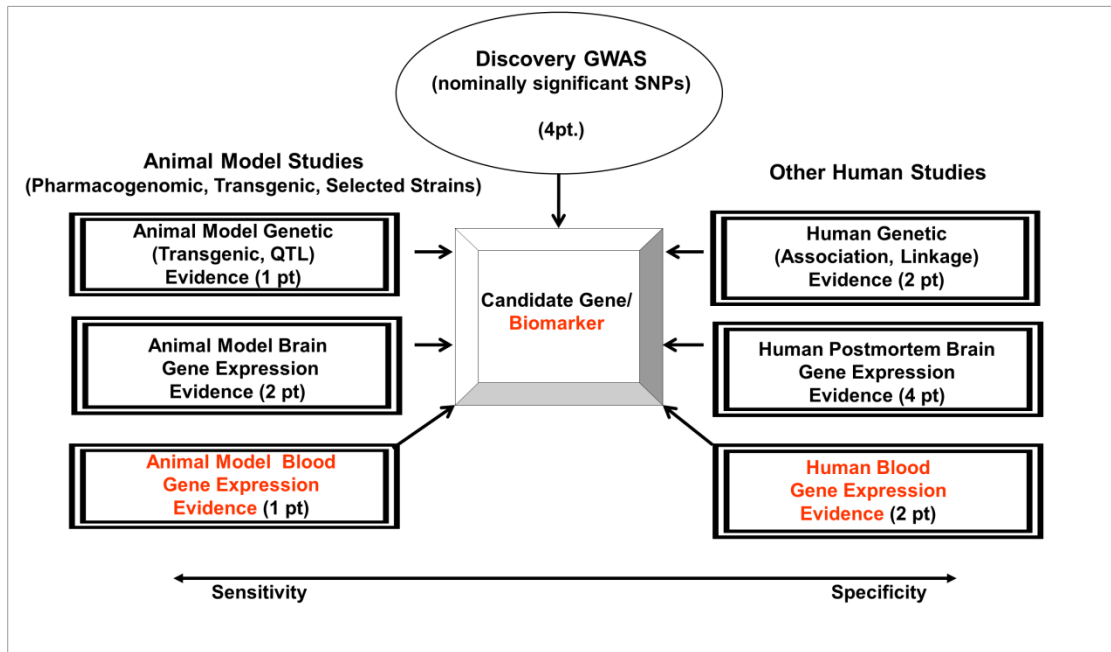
Discovery GWAS
(nominally significant SNPs)

(4pt.)

Animal Model Studies
(Pharmacogenomic, Transgenic, Selected Strains)

Other Human Studies

Animal Model Genetic
(Transgenic, QTL)
Evidence (1 pt)

Candidate Gene/
Biomarker

Human Genetic
(Association, Linkage)
Evidence (2 pt)

Animal Model Brain
Gene Expression
Evidence (2 pt)

Human Postmortem Brain
Gene Expression
Evidence (4 pt)

Animal Model Blood
Gene Expression
Evidence (1 pt)

Human Blood
Gene Expression
Evidence (2 pt)

Sensitivity

Specificity